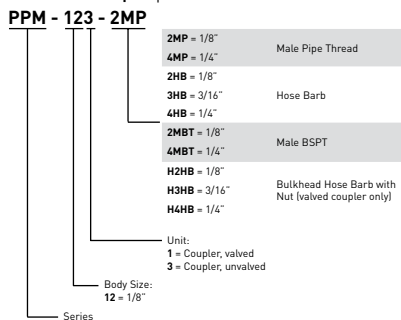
PPM - 123 - 2MP

| | |
|---|---|
| **2MP** = 1/8" | Male Pipe Thread |
| **4MP** = 1/4" | |
| **2HB** = 1/8" | Hose Barb |
| **3HB** = 3/16" | |
| **4HB** = 1/4" | |
| **2MBT** = 1/8" | Male BSPT |
| **4MBT** = 1/4" | |
| **H2HB** = 1/8" | Bulkhead Hose Barb with Nut (valved coupler only) |
| **H3HB** = 3/16" | |
| **H4HB** = 1/4" | |

Unit:
**1** = Coupler, valved
**3** = Coupler, unvalved

Body Size:
**12** = 1/8"

Series